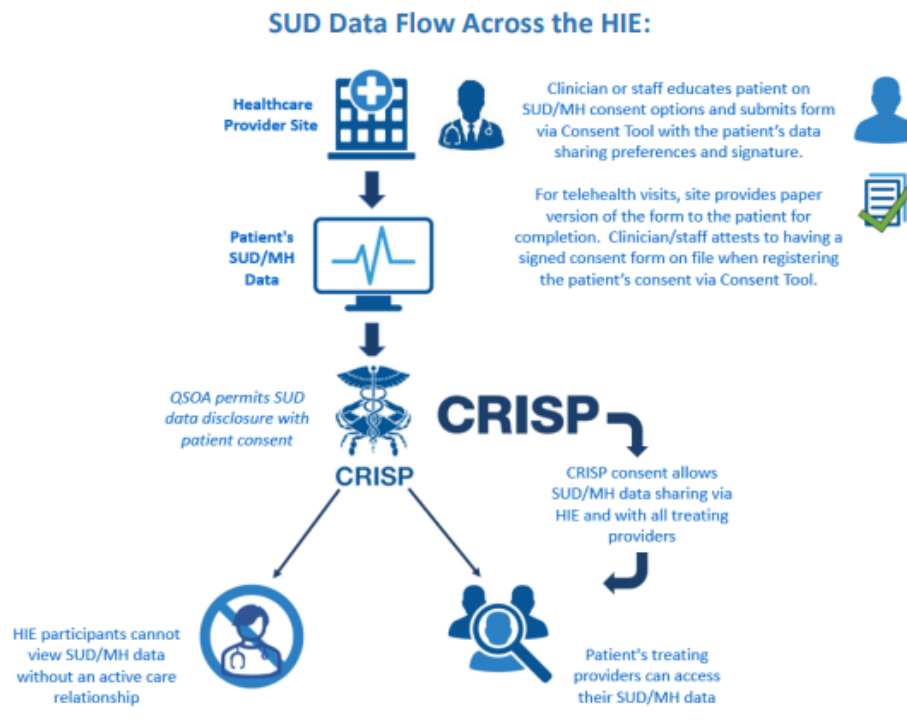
SUD Data Flow Across the HIE:

Healthcare Provider Site

Clinician or staff educates patient on SUD/MH consent options and submits form via Consent Tool with the patient's data sharing preferences and signature.

For telehealth visits, site provides paper version of the form to the patient for completion. Clinician/staff attests to having a signed consent form on file when registering the patient's consent via Consent Tool.

Patient's SUD/MH Data

QSOA permits SUD data disclosure with patient consent

CRISP

CRISP

CRISP consent allows SUD/MH data sharing via HIE and with all treating providers

HIE participants cannot view SUD/MH data without an active care relationship

Patient's treating providers can access their SUD/MH data